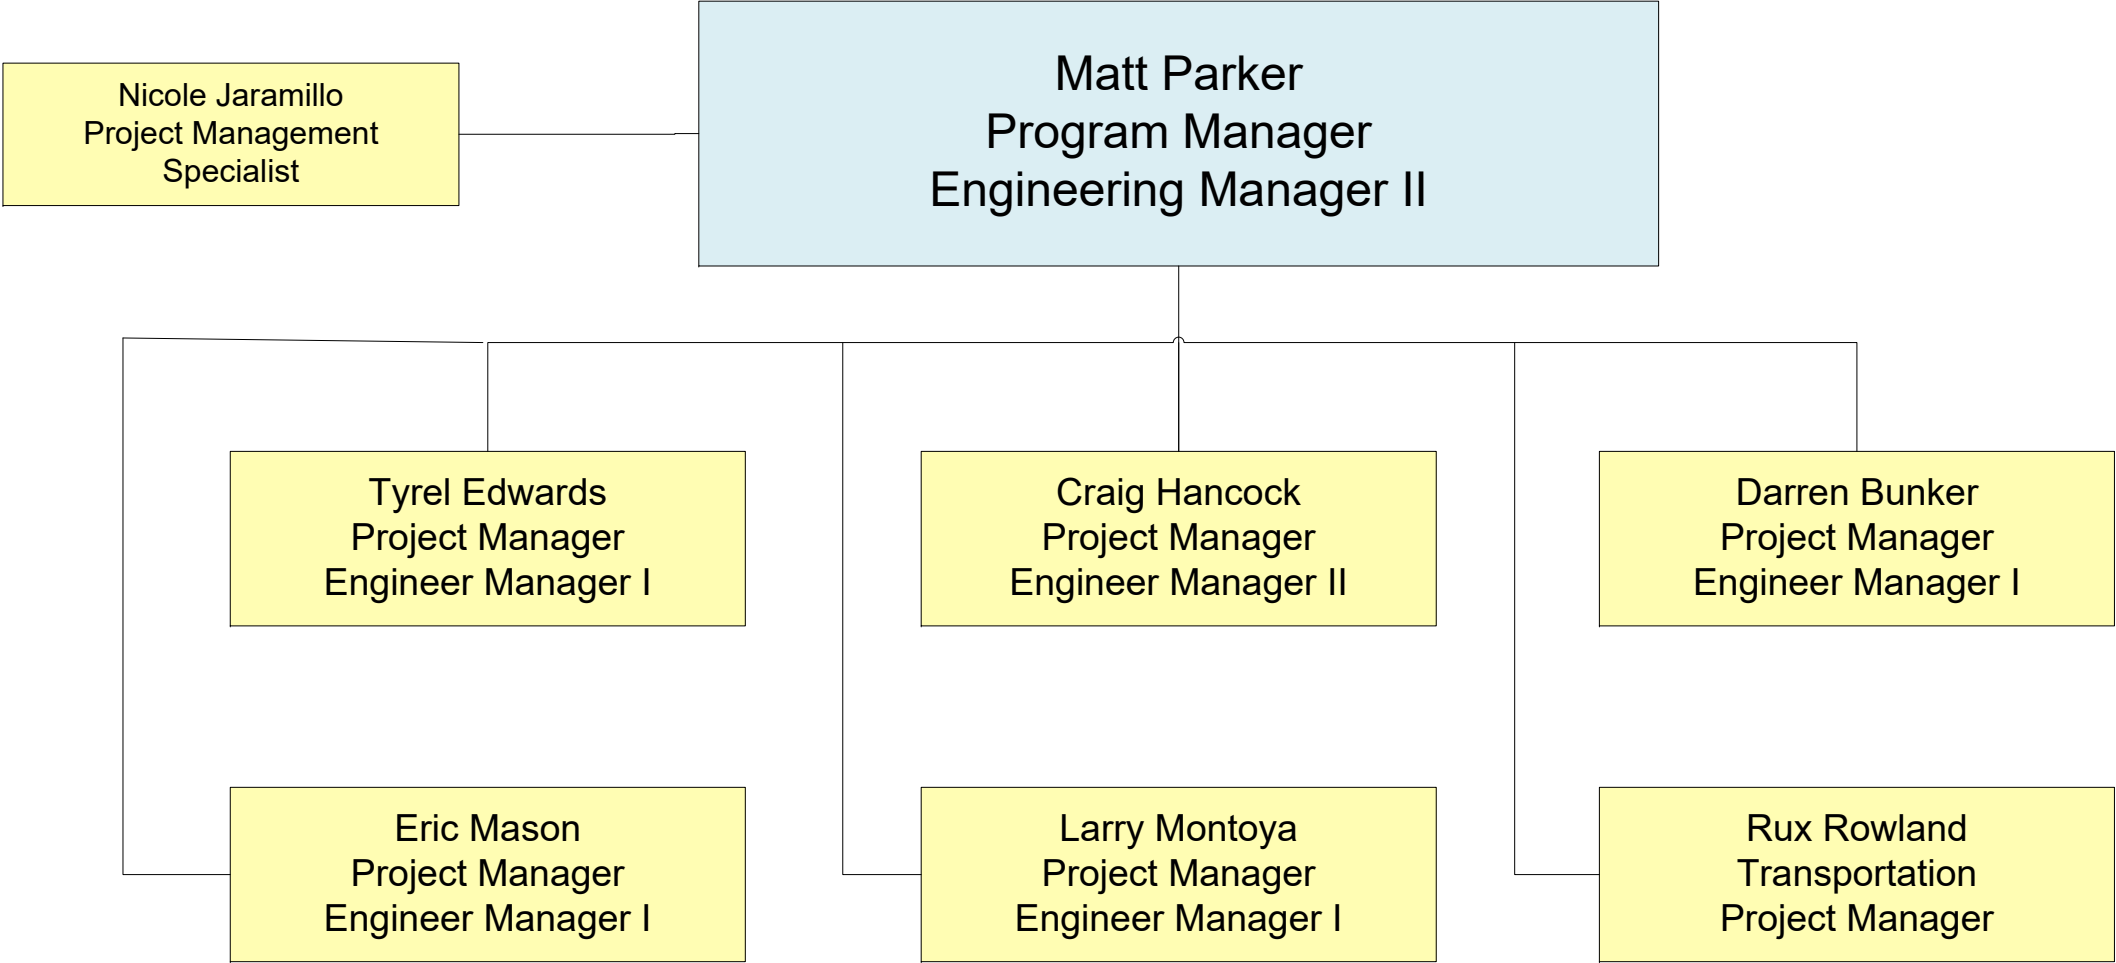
Matt Parker
Program Manager
Engineering Manager II

Nicole Jaramillo
Project Management
Specialist

Tyrel Edwards
Project Manager
Engineer Manager I

Craig Hancock
Project Manager
Engineer Manager II

Darren Bunker
Project Manager
Engineer Manager I

Eric Mason
Project Manager
Engineer Manager I

Larry Montoya
Project Manager
Engineer Manager I

Rux Rowland
Transportation
Project Manager